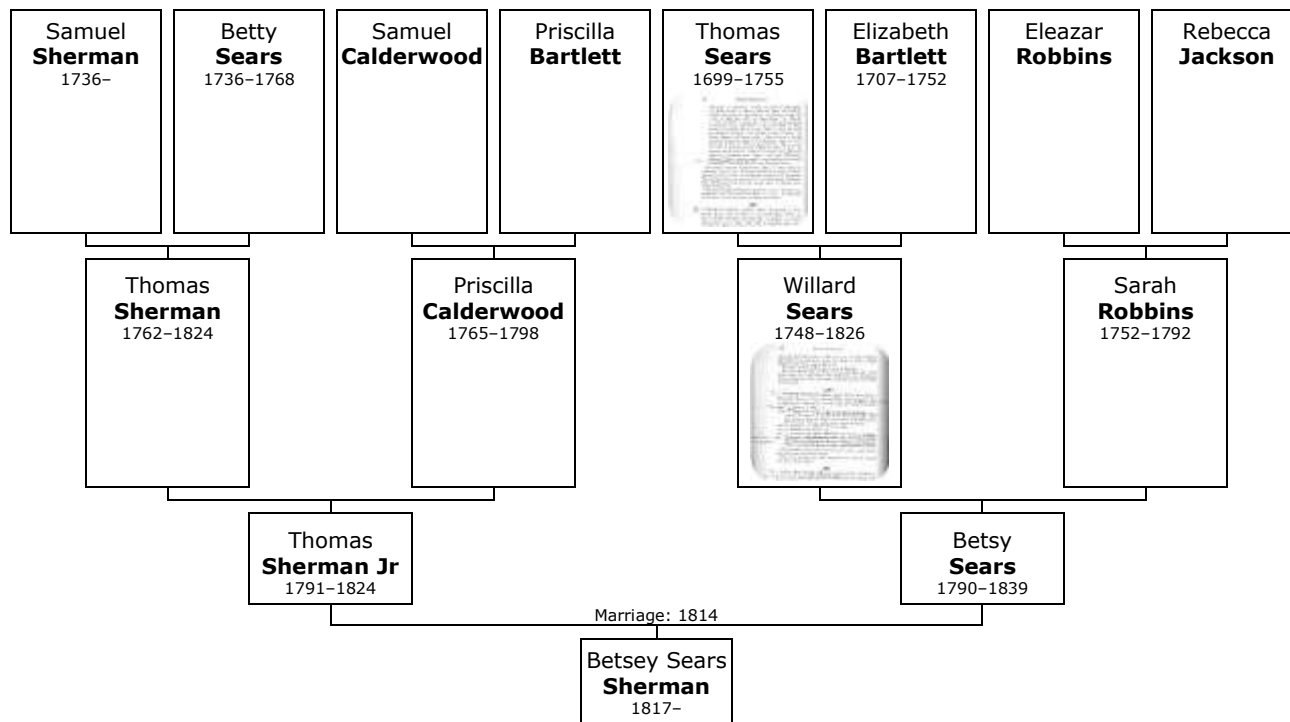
Samuel
**Sherman**
1736–

Betty
**Sears**
1736–1768

Samuel
**Calderwood**

Priscilla
**Bartlett**

Thomas
**Sears**
1699–1755

Elizabeth
**Bartlett**
1707–1752

Eleazar
**Robbins**

Rebecca
**Jackson**

Thomas
**Sherman**
1762–1824

Priscilla
**Calderwood**
1765–1798

Willard
**Sears**
1748–1826

Sarah
**Robbins**
1752–1792

Thomas
**Sherman Jr**
1791–1824

Betsy
**Sears**
1790–1839

Marriage: 1814

Betsey Sears
**Sherman**
1817–